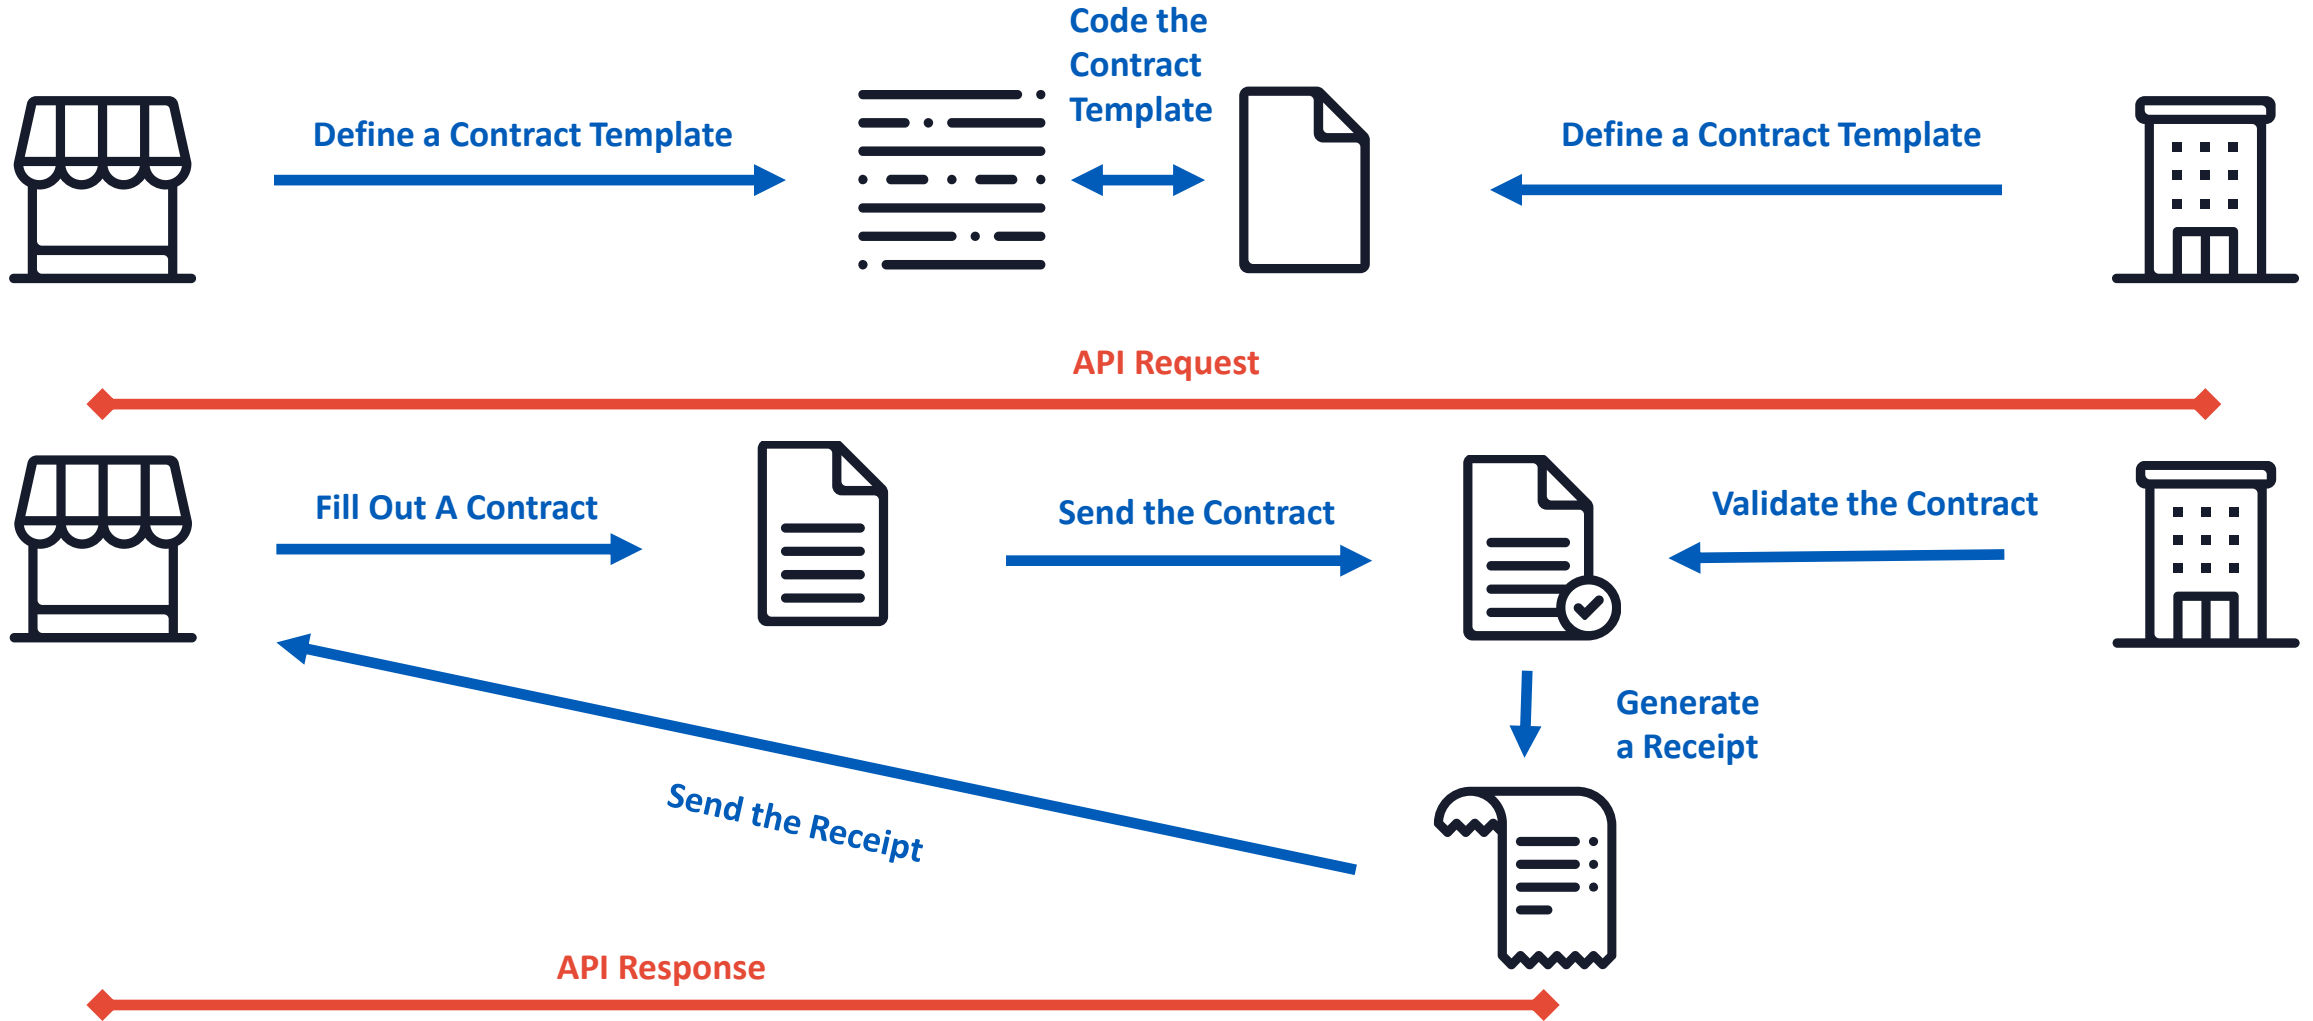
Define a Contract Template

Code the Contract Template

Define a Contract Template

API Request

Fill Out A Contract

Send the Contract

Validate the Contract

Generate a Receipt

Send the Receipt

API Response